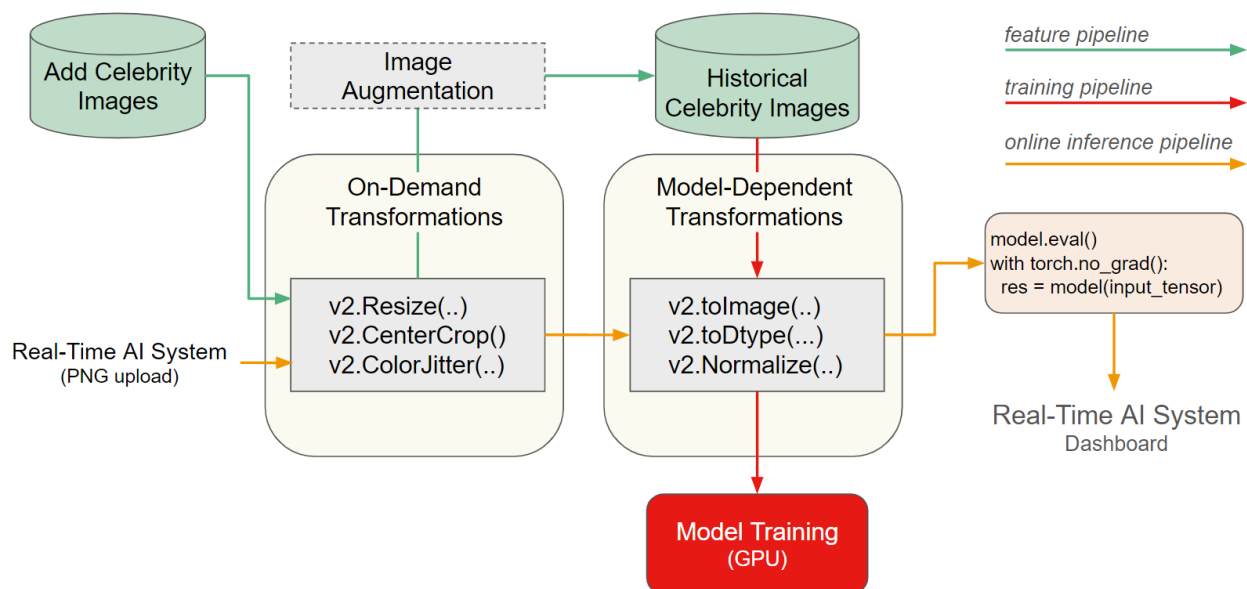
Add Celebrity Images

Image Augmentation

Historical Celebrity Images

feature pipeline

training pipeline

online inference pipeline

On-Demand Transformations

v2.Resize(..)
v2.CenterCrop()
v2.ColorJitter(..)

Model-Dependent Transformations

v2.toImage(..)
v2.toDtype(...)
v2.Normalize(..)

model.eval()
with torch.no_grad():
res = model(input_tensor)

Real-Time AI System
(PNG upload)

Real-Time AI System
Dashboard

Model Training
(GPU)